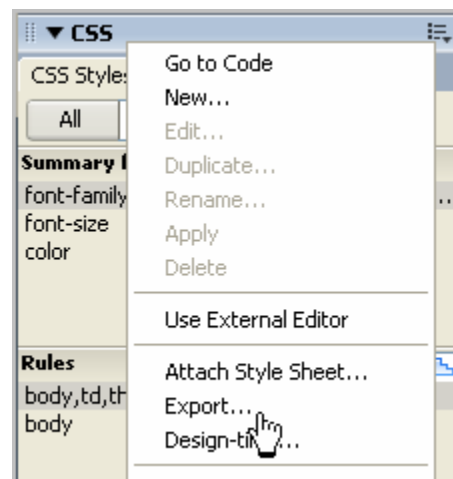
▼ CSS

CSS Styles

All

Summary f

font-family

font-size

color

Rules

body,td,th

body

Go to Code
New...
Edit...
Duplicate...
Rename...
Apply
Delete

Use External Editor

Attach Style Sheet...
Export...
Design-ti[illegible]...